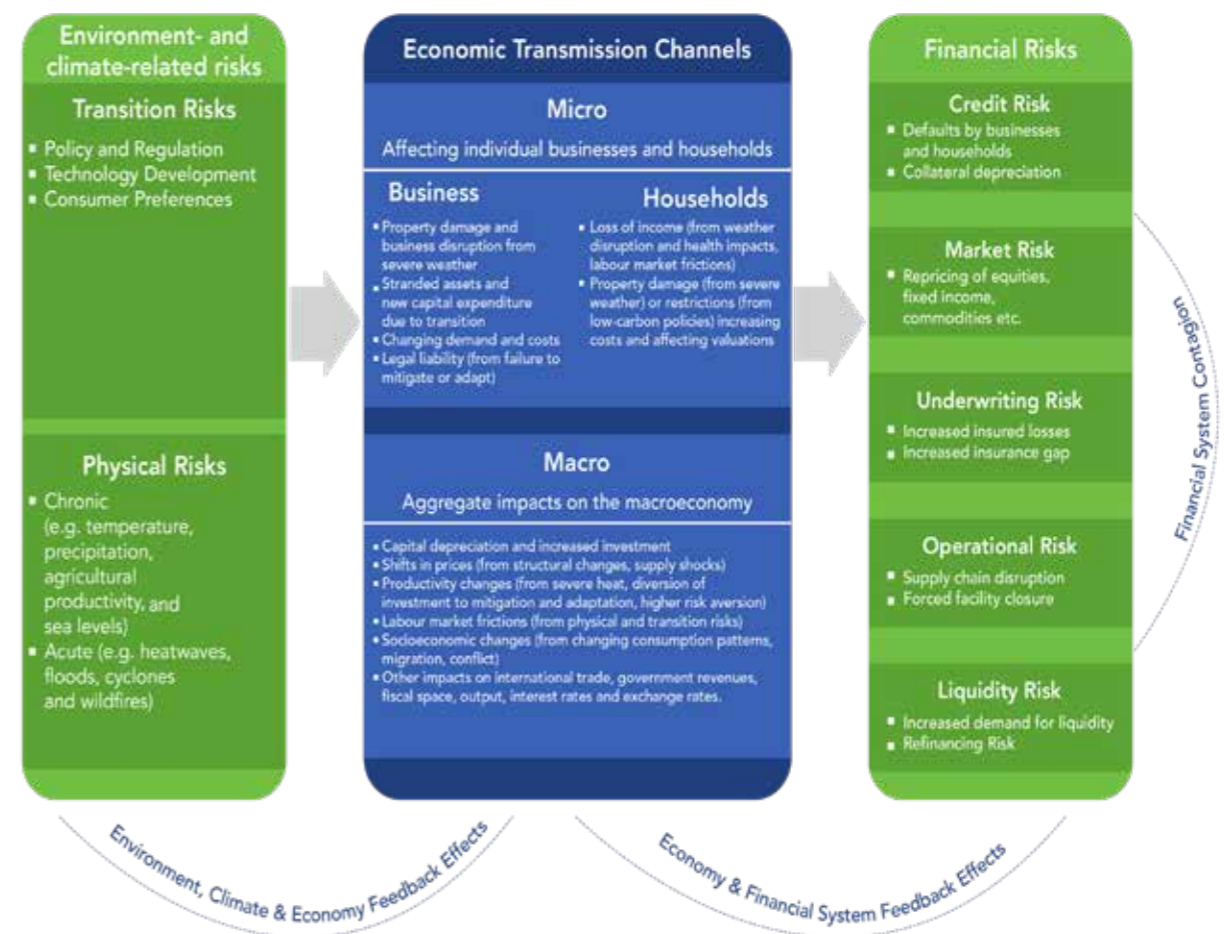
Environment- and climate-related risks

Transition Risks
- Policy and Regulation
- Technology Development
- Consumer Preferences

Physical Risks
- Chronic (e.g. temperature, precipitation, agricultural productivity, and sea levels)
- Acute (e.g. heatwaves, floods, cyclones and wildfires)

Economic Transmission Channels

Micro
Affecting individual businesses and households

Business
- Property damage and business disruption from severe weather
- Stranded assets and new capital expenditure due to transition
- Changing demand and costs
- Legal liability (from failure to mitigate or adapt)

Households
- Loss of income (from weather disruption and health impacts, labour market frictions)
- Property damage (from severe weather) or restrictions (from low-carbon policies) increasing costs and affecting valuations

Macro
Aggregate impacts on the macroeconomy
- Capital depreciation and increased investment
- Shifts in prices (from structural changes, supply shocks)
- Productivity changes (from severe heat, diversion of investment to mitigation and adaptation, higher risk aversion)
- Labour market frictions (from physical and transition risks)
- Socioeconomic changes (from changing consumption patterns, migration, conflict)
- Other impacts on international trade, government revenues, fiscal space, output, interest rates and exchange rates.

Financial Risks

Credit Risk
- Defaults by businesses and households
- Collateral depreciation

Market Risk
- Repricing of equities, fixed income, commodities etc.

Underwriting Risk
- Increased insured losses
- Increased insurance gap

Operational Risk
- Supply chain disruption
- Forced facility closure

Liquidity Risk
- Increased demand for liquidity
- Refinancing Risk

Financial System Contagion

Environment, Climate & Economy Feedback Effects

Economy & Financial System Feedback Effects